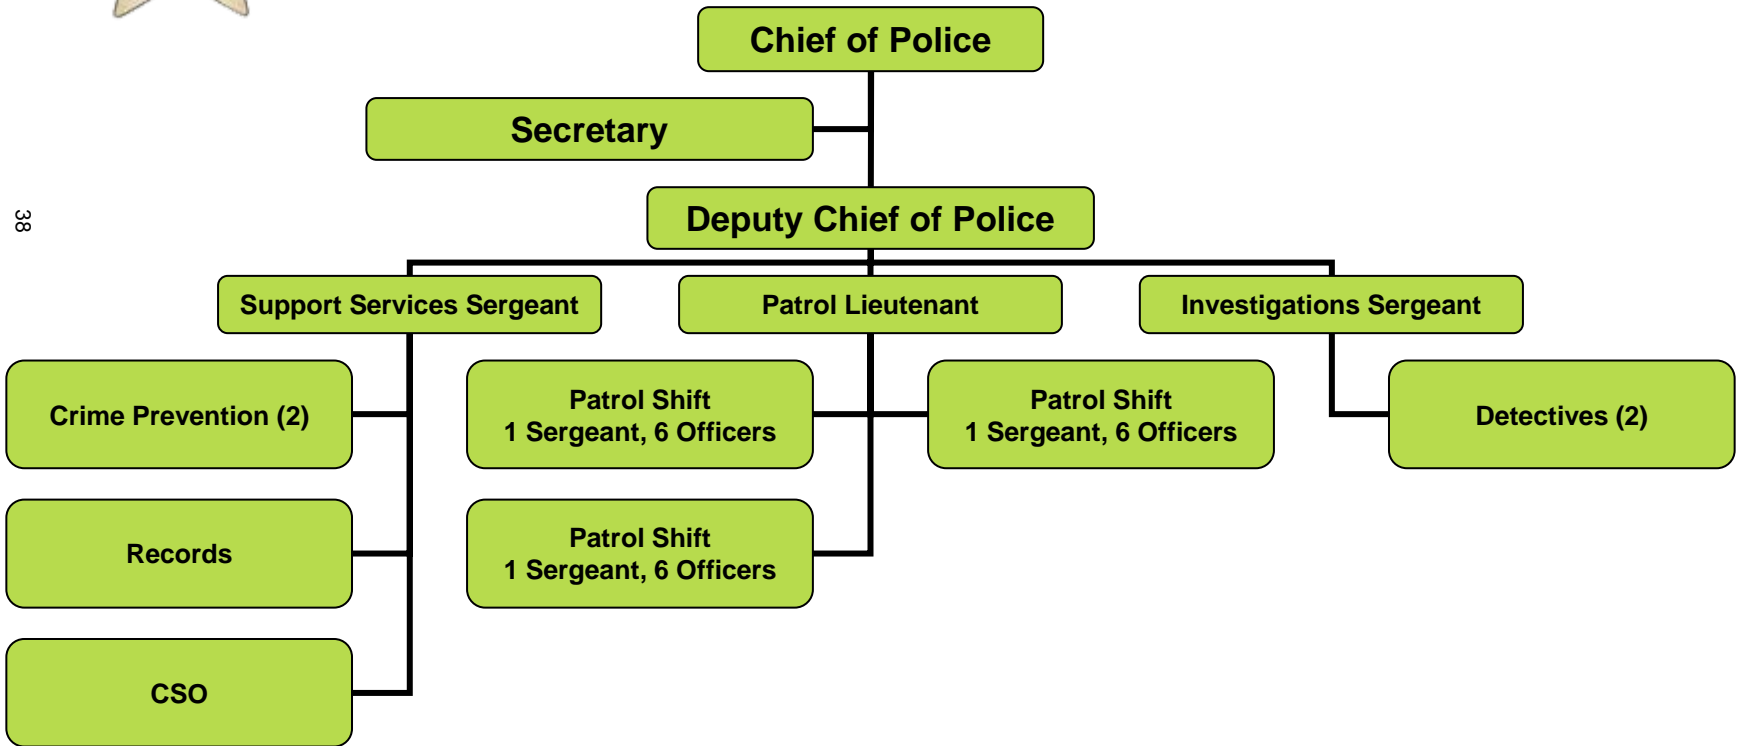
Chief of Police

Secretary

38

Deputy Chief of Police

Support Services Sergeant

Patrol Lieutenant

Investigations Sergeant

Crime Prevention (2)

Patrol Shift
1 Sergeant, 6 Officers

Patrol Shift
1 Sergeant, 6 Officers

Detectives (2)

Records

Patrol Shift
1 Sergeant, 6 Officers

CSO